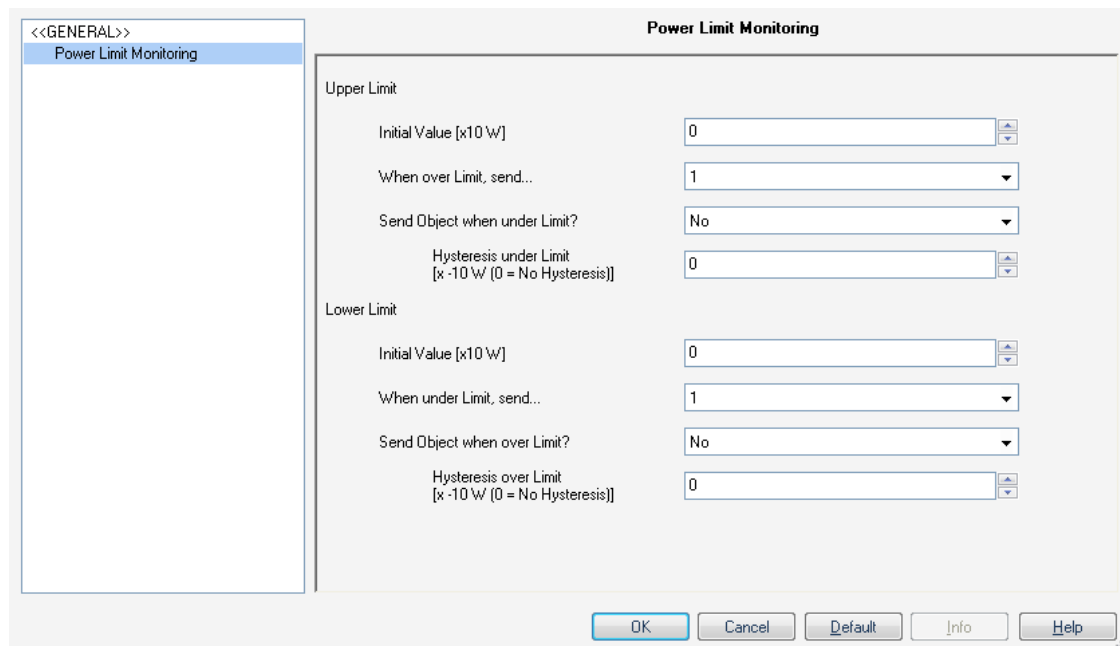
<<GENERAL>>
Power Limit Monitoring

Power Limit Monitoring

Upper Limit

Initial Value [x10 W] 0

When over Limit, send... 1

Send Object when under Limit? No

Hysteresis under Limit [x -10 W (0 = No Hysteresis)] 0

Lower Limit

Initial Value [x10 W] 0

When under Limit, send... 1

Send Object when over Limit? No

Hysteresis over Limit [x -10 W (0 = No Hysteresis)] 0

OK Cancel Default Info Help